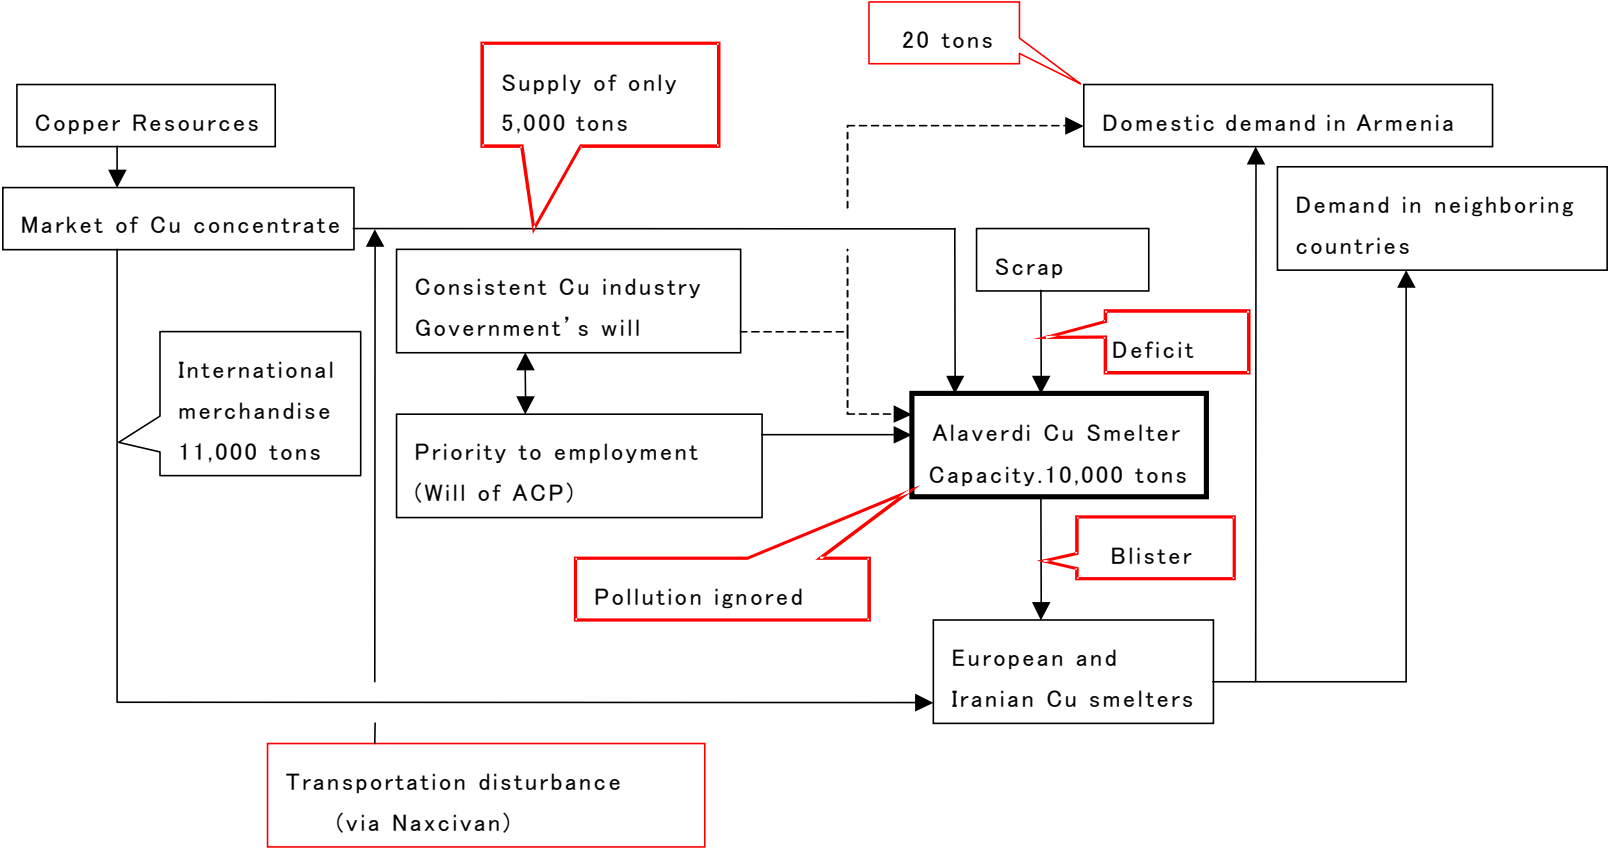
20 tons

Supply of only 5,000 tons

Copper Resources

Domestic demand in Armenia

Market of Cu concentrate

Demand in neighboring countries

Scrap

Consistent Cu industry Government's will

International merchandise 11,000 tons

Deficit

Alaverdi Cu Smelter Capacity.10,000 tons

Priority to employment (Will of ACP)

Blister

Pollution ignored

European and Iranian Cu smelters

Transportation disturbance (via Naxcivan)